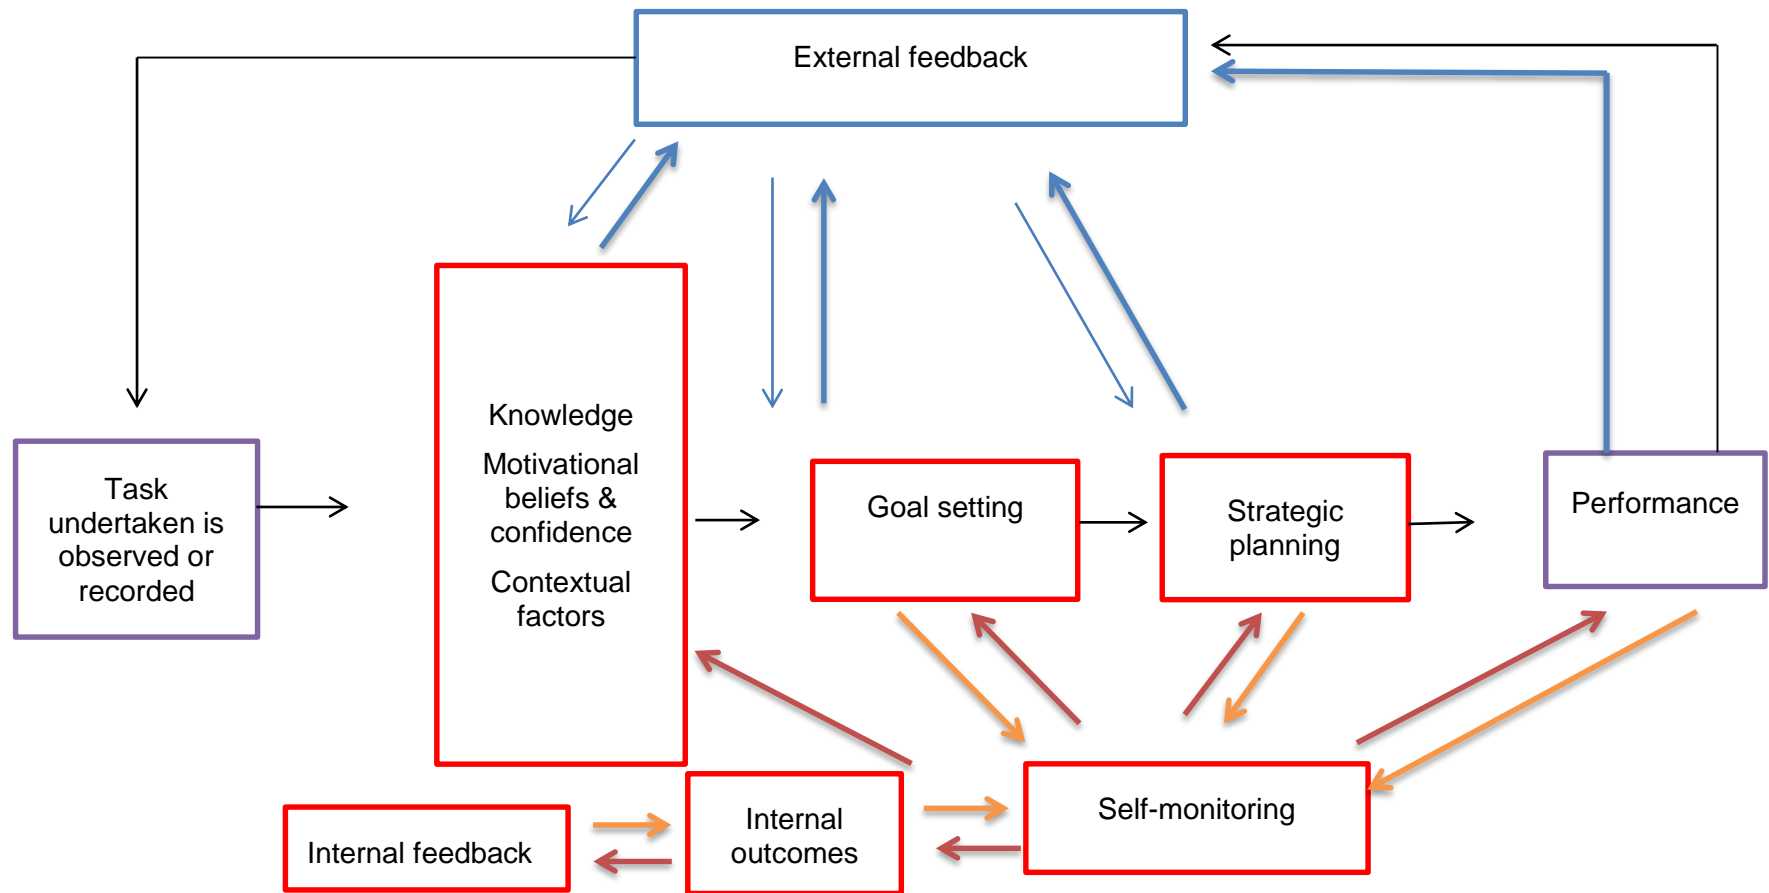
External feedback

Task undertaken is observed or recorded

Knowledge

Motivational beliefs & confidence

Contextual factors

Goal setting

Strategic planning

Performance

Self-monitoring

Internal feedback

Internal outcomes